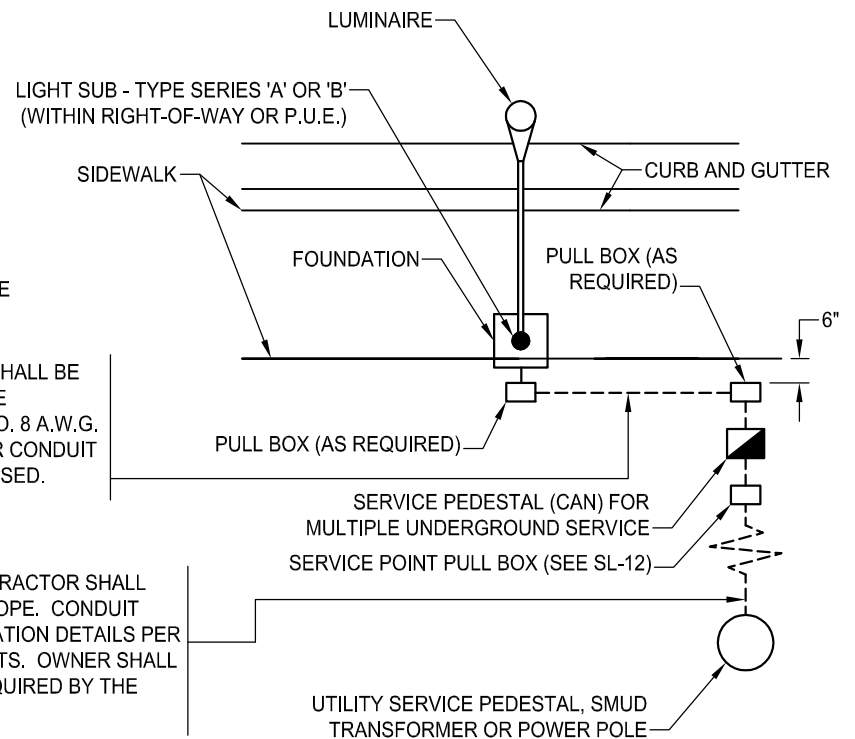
LUMINAIRE

LIGHT SUB - TYPE SERIES 'A' OR 'B'
(WITHIN RIGHT-OF-WAY OR P.U.E.)

SIDEWALK

CURB AND GUTTER

FOUNDATION

PULL BOX (AS REQUIRED)

6"

E

HALL BE
E
D. 8 A.W.G.
R CONDUIT
SED.

PULL BOX (AS REQUIRED)

SERVICE PEDESTAL (CAN) FOR MULTIPLE UNDERGROUND SERVICE

SERVICE POINT PULL BOX (SEE SL-12)

RACTOR SHALL
OPE. CONDUIT
ATION DETAILS PER
TS. OWNER SHALL
QUIRED BY THE

UTILITY SERVICE PEDESTAL, SMUD TRANSFORMER OR POWER POLE